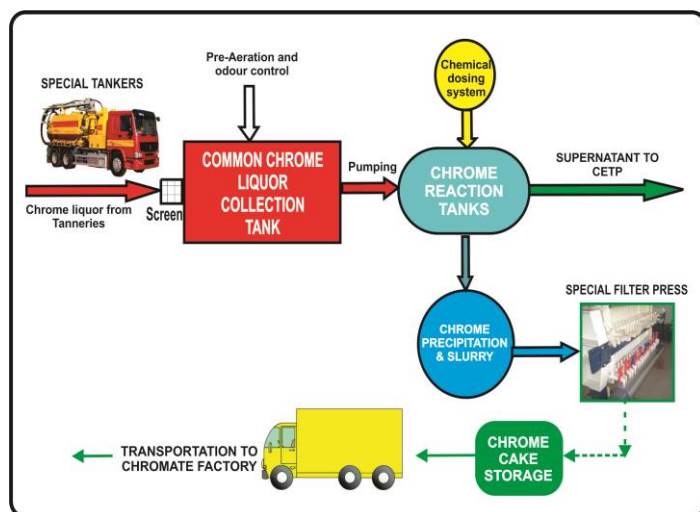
SPECIAL TANKERS

Pre-Aeration and odour control

Chemical dosing system

COMMON CHROME LIQUOR COLLECTION TANK

Pumping

CHROME REACTION TANKS

SUPERNATANT TO CETP

Chrome liquor from Tanneries

Screen

SPECIAL FILTER PRESS

CHROME PRECIPITATION & SLURRY

TRANSPORTATION TO CHROMATE FACTORY

CHROME CAKE STORAGE